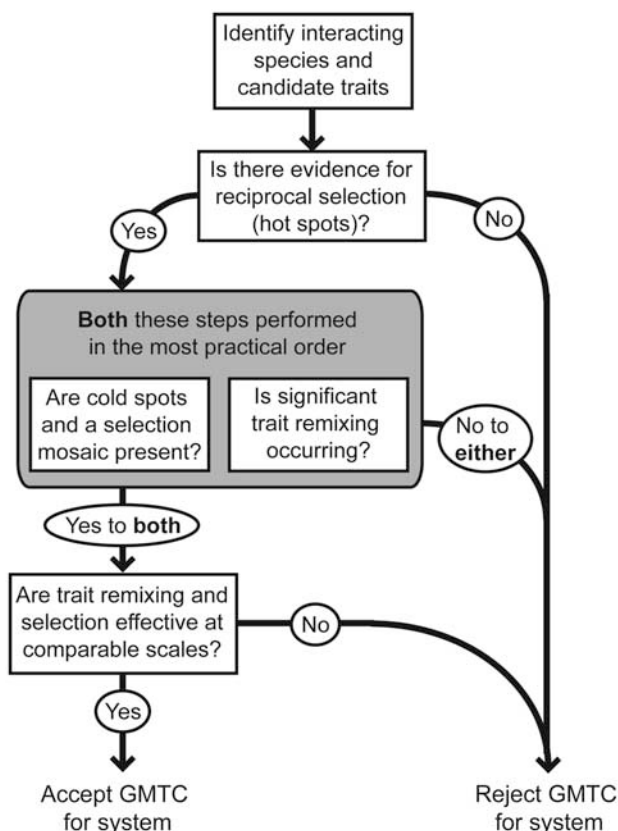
Identify interacting species and candidate traits

Is there evidence for reciprocal selection (hot spots)?

Yes

No

**Both** these steps performed in the most practical order

Are cold spots and a selection mosaic present?

Is significant trait remixing occurring?

No to **either**

Yes to **both**

Are trait remixing and selection effective at comparable scales?

No

Yes

Accept GMTC for system

Reject GMTC for system